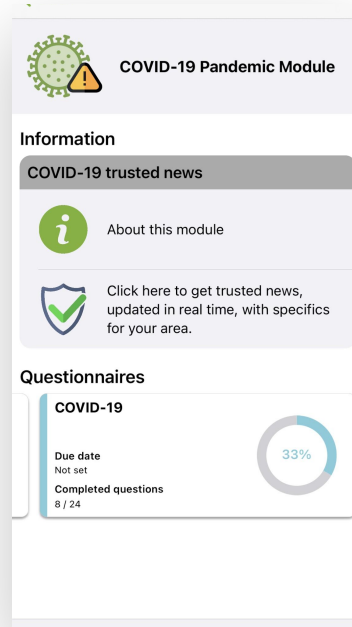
COVID-19 Pandemic Module

Information

COVID-19 trusted news

About this module

Click here to get trusted news, updated in real time, with specifics for your area.

Questionnaires

COVID-19

Due date
Not set

Completed questions
8 / 24

33%